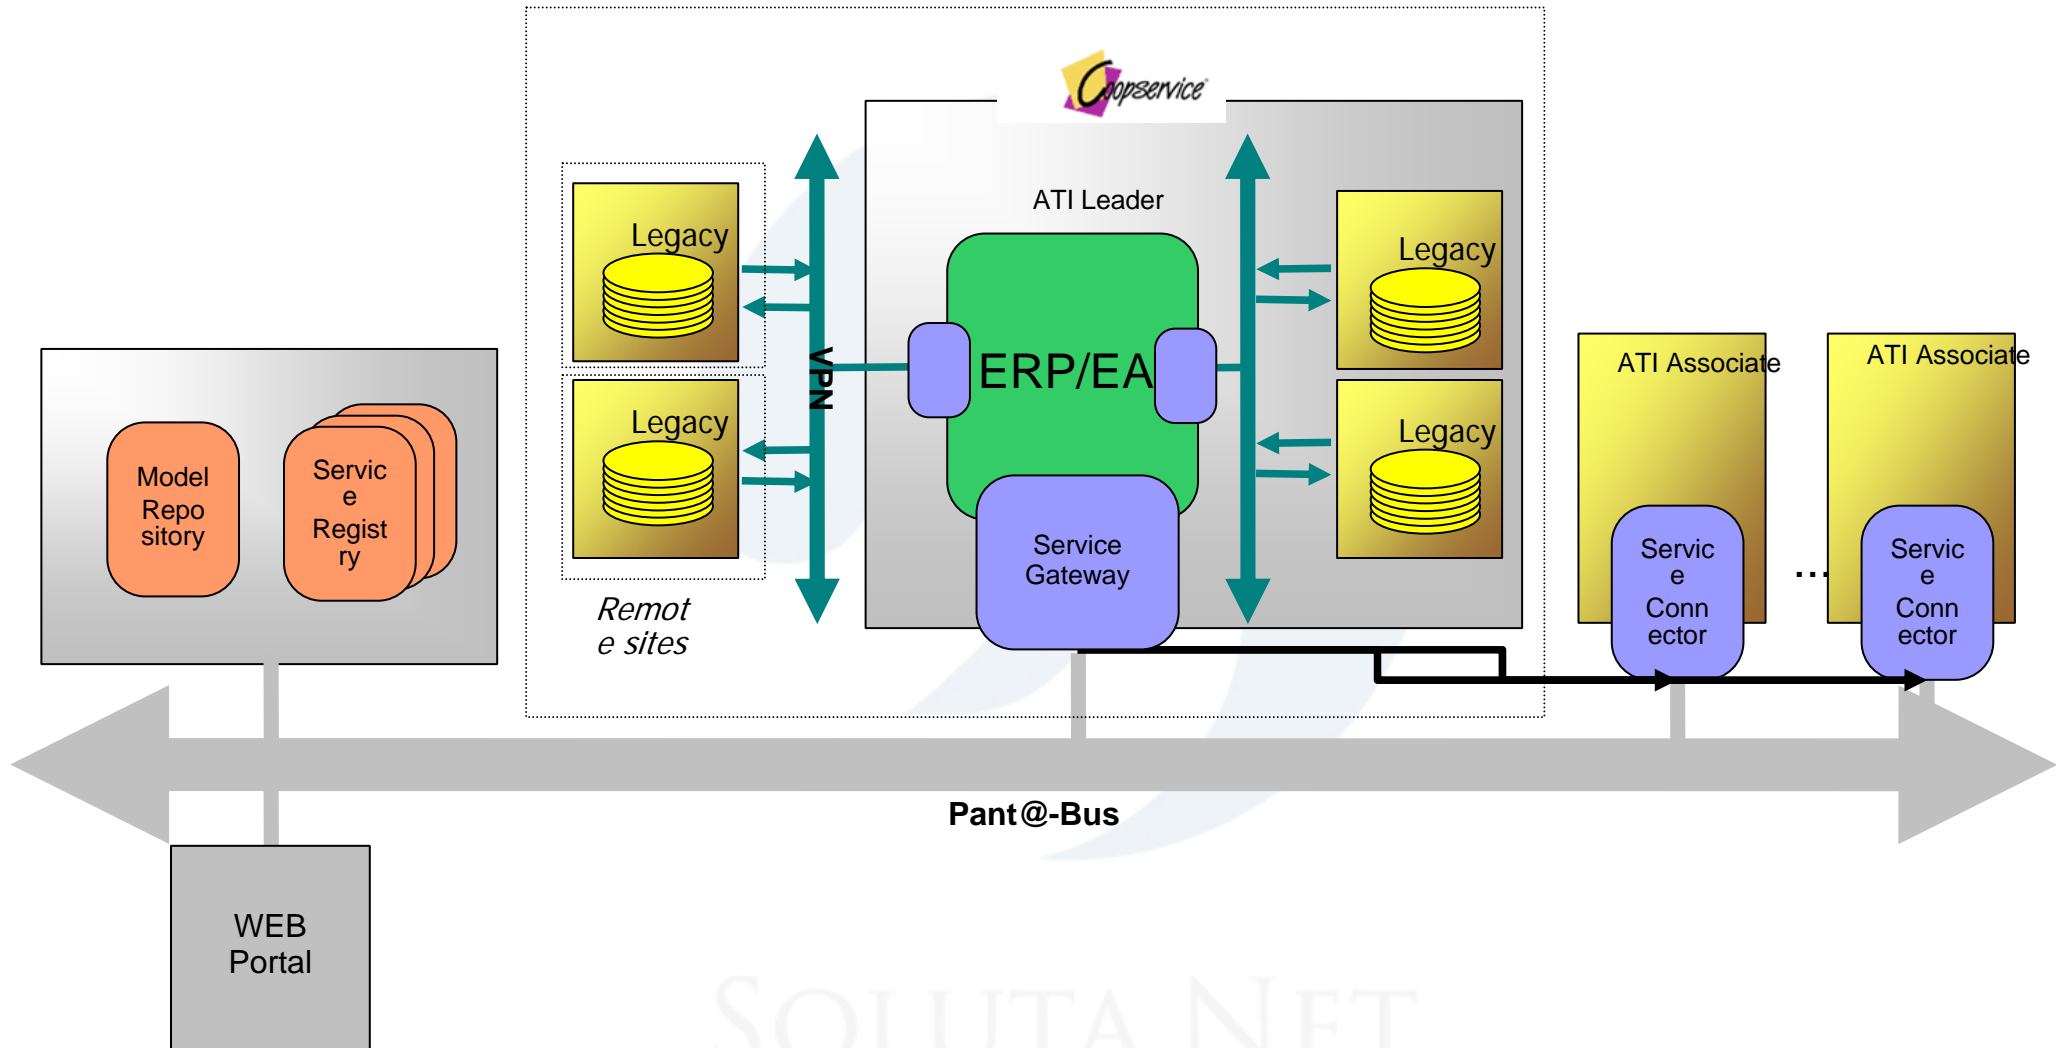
Coopservice

ATI Leader

Legacy

Legacy

VPN

ERP/EA

Legacy

Legacy

Service Gateway

Remote sites

ATI Associate

ATI Associate

Service Connector

...

Service Connector

Model Repository

Service Registry

Pant@-Bus

WEB Portal

SOLUTA NET